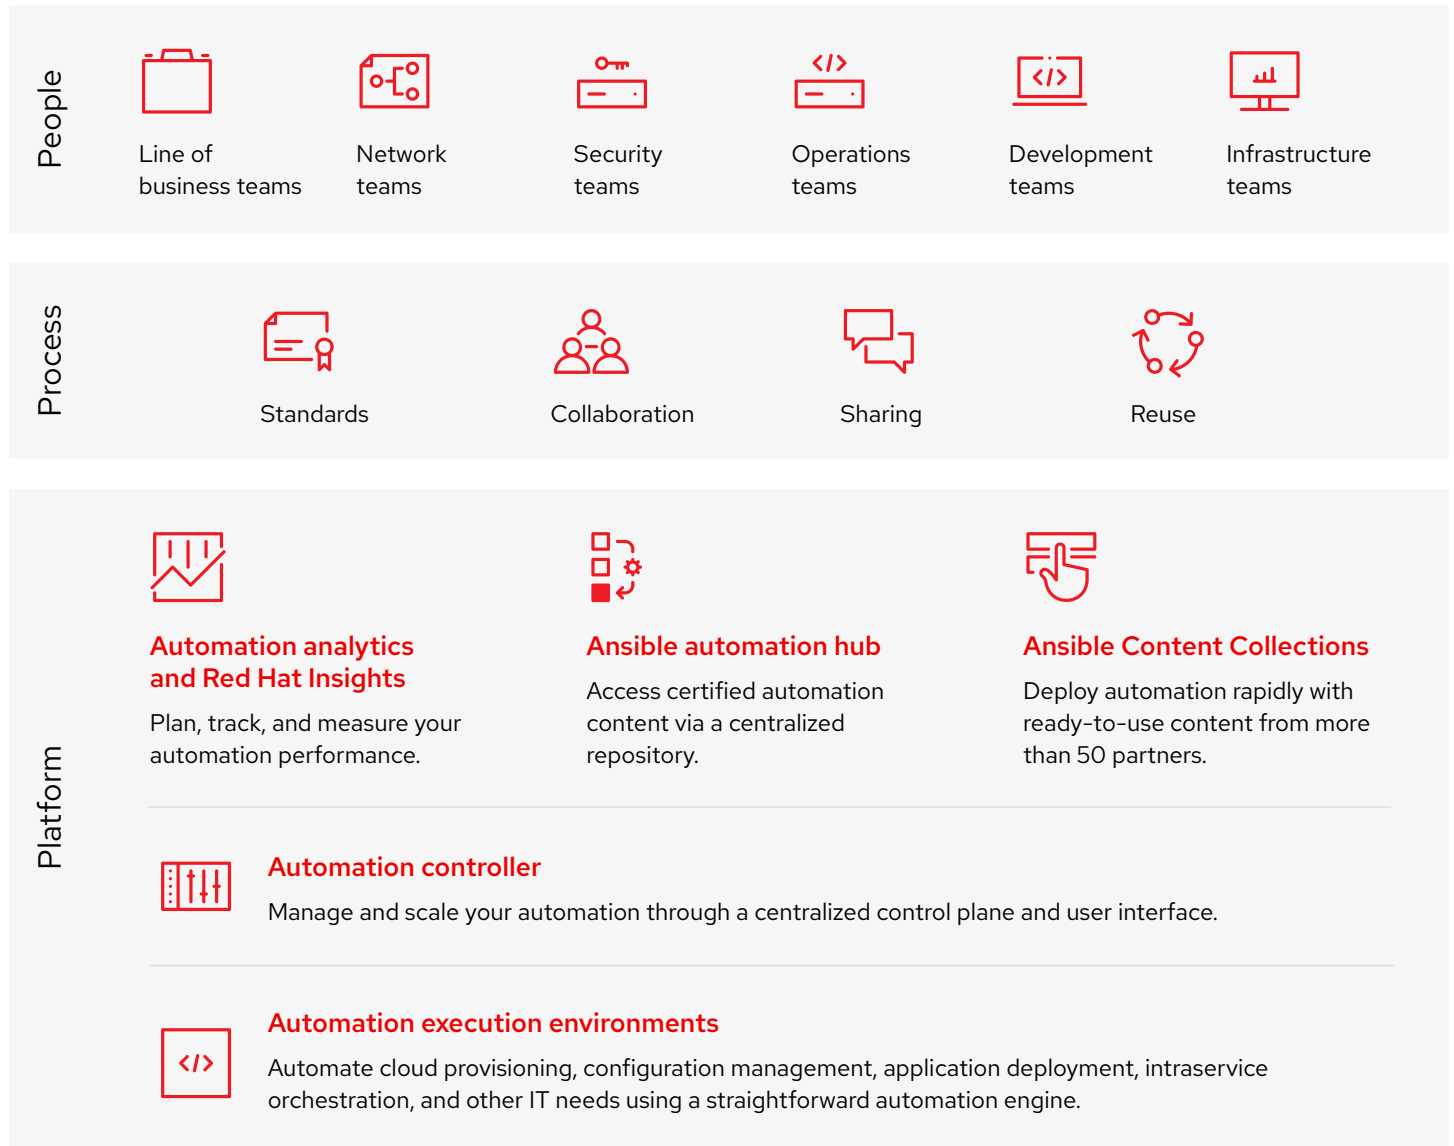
People

Line of business teams

Network teams

Security teams

Operations teams

Development teams

Infrastructure teams

Process

Standards

Collaboration

Sharing

Reuse

Platform

Automation analytics and Red Hat Insights

Plan, track, and measure your automation performance.

Ansible automation hub

Access certified automation content via a centralized repository.

Ansible Content Collections

Deploy automation rapidly with ready-to-use content from more than 50 partners.

Automation controller

Manage and scale your automation through a centralized control plane and user interface.

Automation execution environments

Automate cloud provisioning, configuration management, application deployment, intraservice orchestration, and other IT needs using a straightforward automation engine.